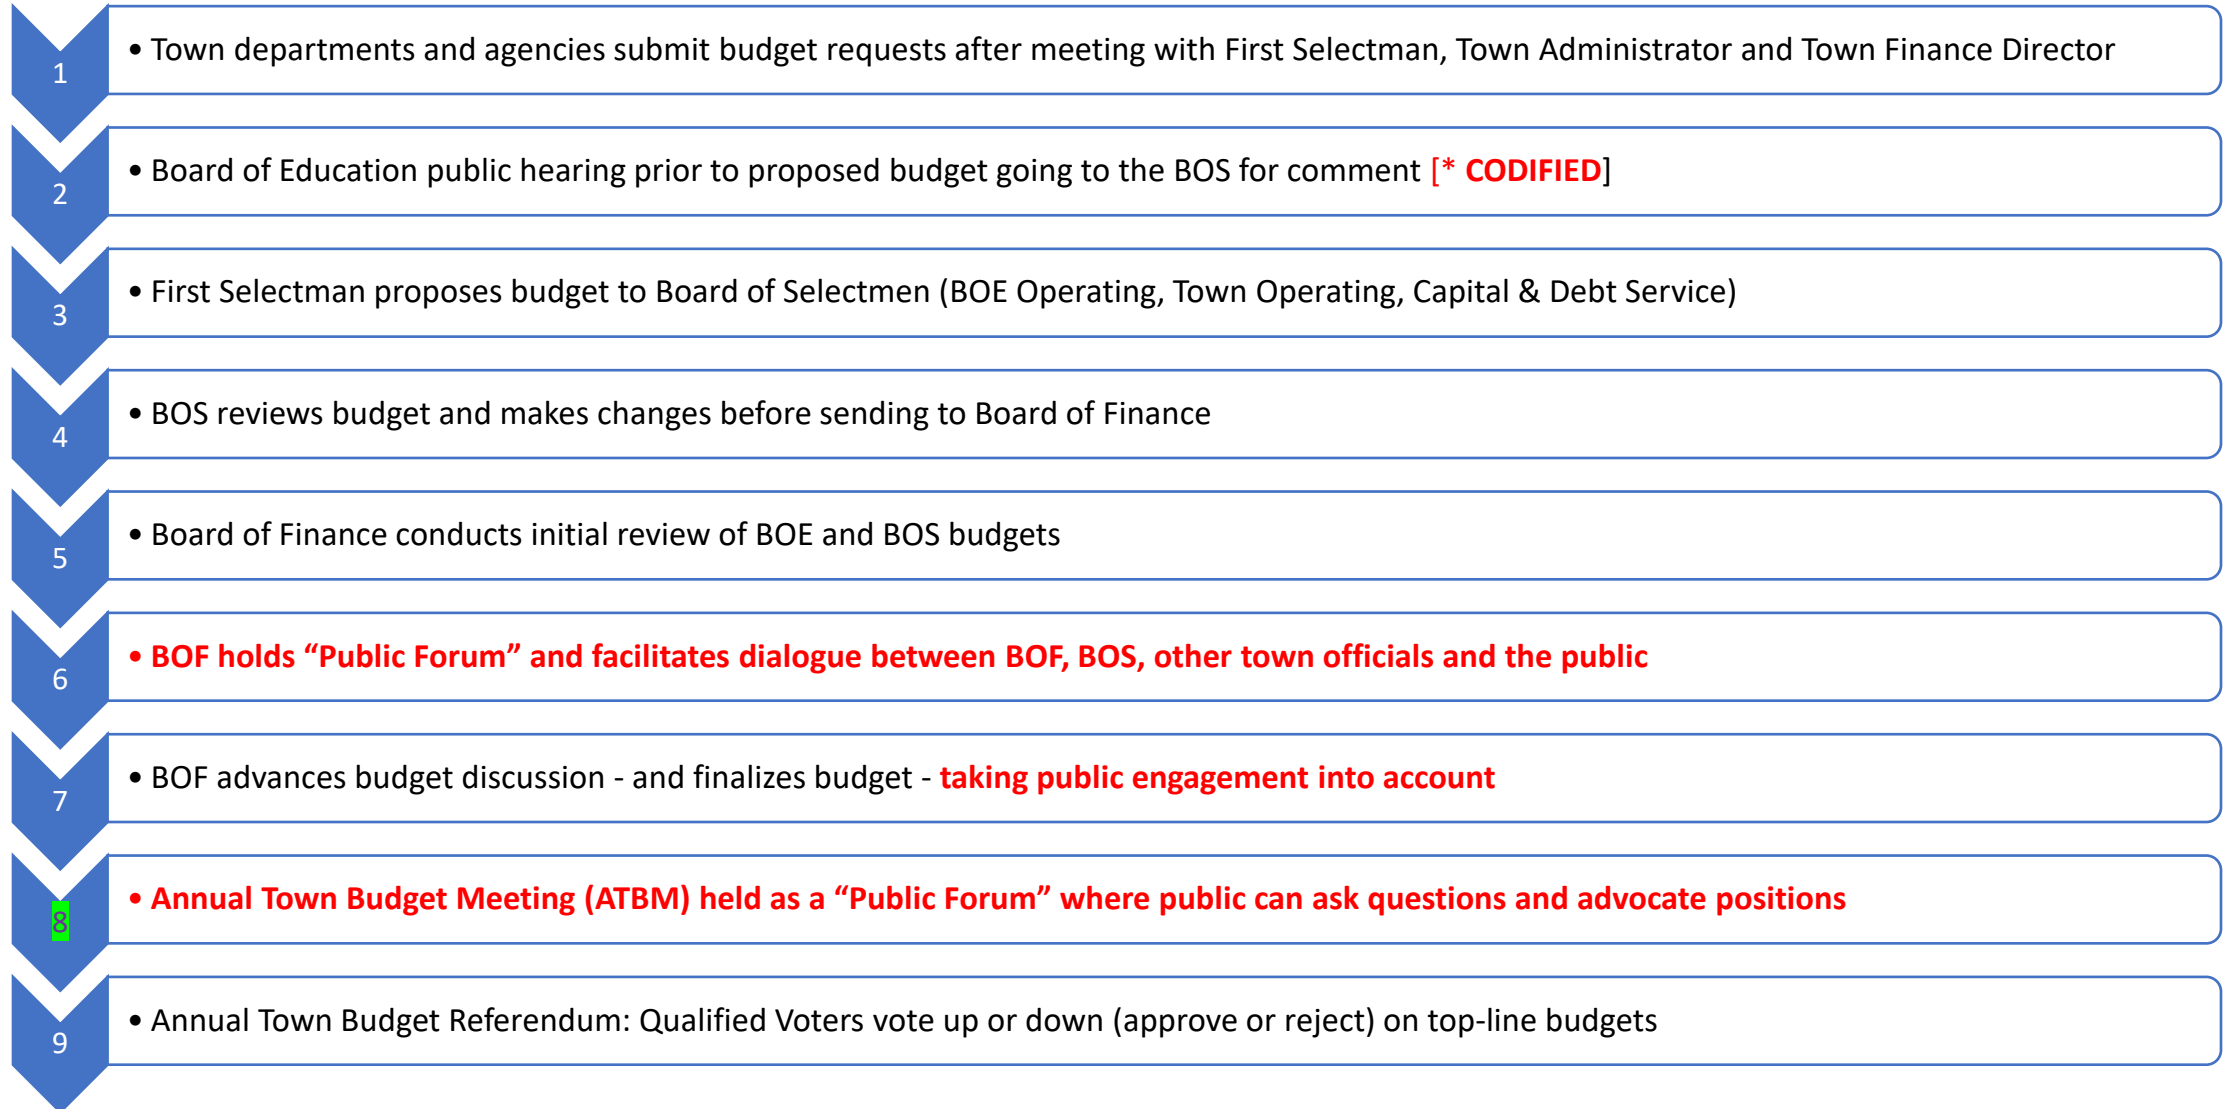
1
• Town departments and agencies submit budget requests after meeting with First Selectman, Town Administrator and Town Finance Director

2
• Board of Education public hearing prior to proposed budget going to the BOS for comment [* CODIFIED]

3
• First Selectman proposes budget to Board of Selectmen (BOE Operating, Town Operating, Capital & Debt Service)

4
• BOS reviews budget and makes changes before sending to Board of Finance

5
• Board of Finance conducts initial review of BOE and BOS budgets

6
• BOF holds "Public Forum" and facilitates dialogue between BOF, BOS, other town officials and the public

7
• BOF advances budget discussion - and finalizes budget - taking public engagement into account

8
• Annual Town Budget Meeting (ATBM) held as a "Public Forum" where public can ask questions and advocate positions

9
• Annual Town Budget Referendum: Qualified Voters vote up or down (approve or reject) on top-line budgets